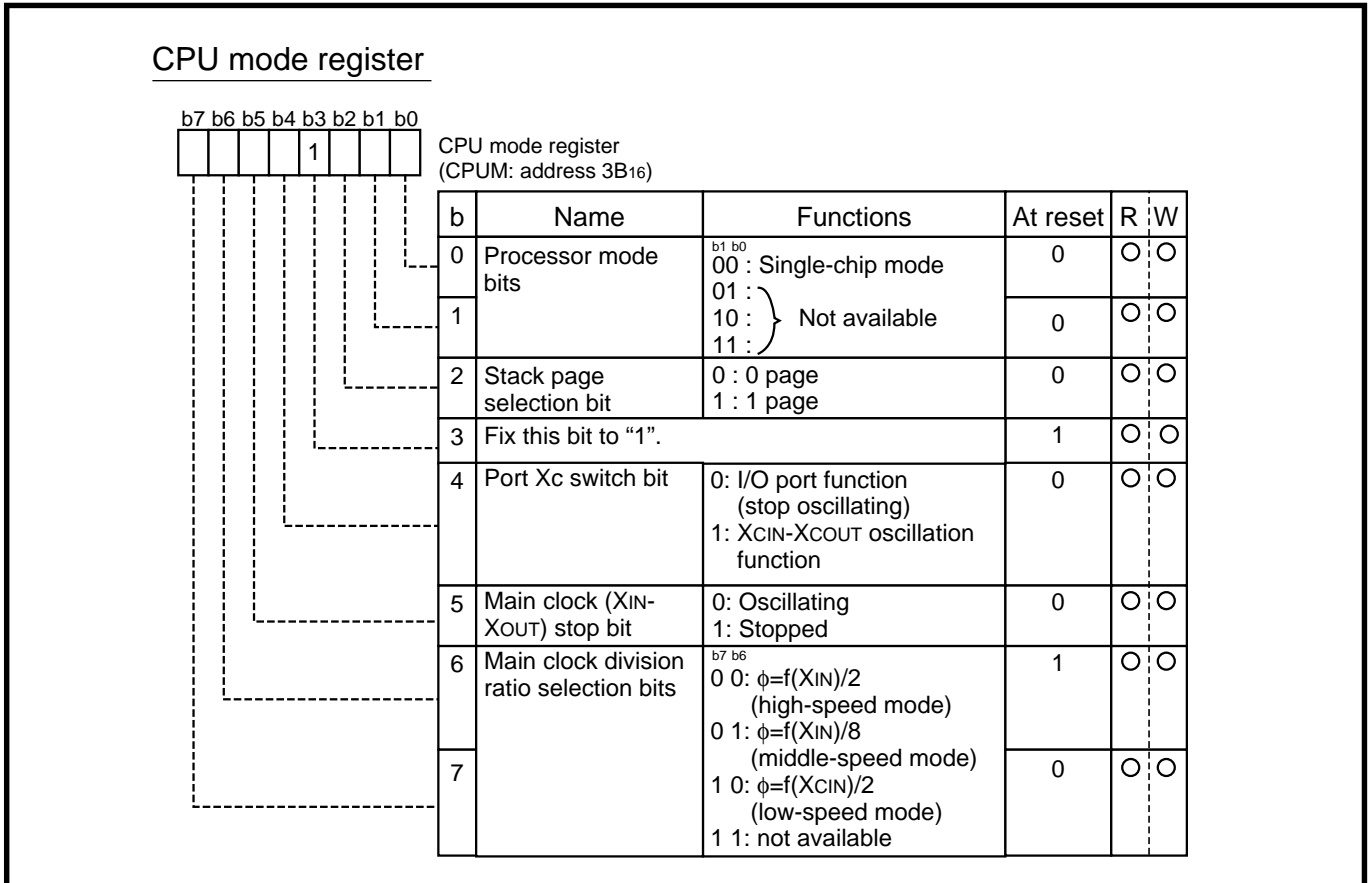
CPU mode register

b7 b6 b5 b4 b3 b2 b1 b0

1

CPU mode register
(CPUM: address $3B_{16}$)

| b | Name | Functions | At reset | R | W |
|---|---|---|---|---|---|
| 0 | Processor mode bits | b1 b0<br>00 : Single-chip mode<br>01 :<br>10 : Not available<br>11 : | 0 | O | O |
| 1 | | | 0 | O | O |
| 2 | Stack page selection bit | 0 : 0 page<br>1 : 1 page | 0 | O | O |
| 3 | Fix this bit to "1". | | 1 | O | O |
| 4 | Port Xc switch bit | 0: I/O port function (stop oscillating)<br>1: XCIN-XCOUT oscillation function | 0 | O | O |
| 5 | Main clock (XIN-XOUT) stop bit | 0: Oscillating<br>1: Stopped | 0 | O | O |
| 6 | Main clock division ratio selection bits | b7 b6<br>0 0: $\phi$=f(XIN)/2 (high-speed mode)<br>0 1: $\phi$=f(XIN)/8 (middle-speed mode)<br>1 0: $\phi$=f(XCIN)/2 (low-speed mode)<br>1 1: not available | 1 | O | O |
| 7 | | | 0 | O | O |